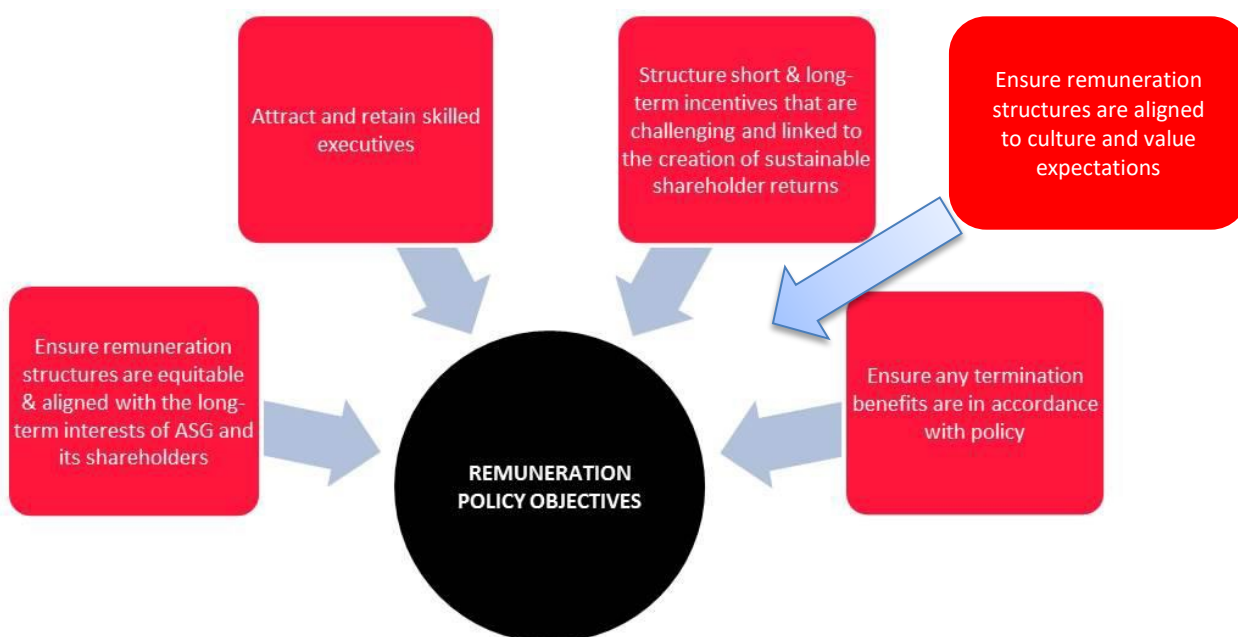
Attract and retain skilled executives

Structure short & long-term incentives that are challenging and linked to the creation of sustainable shareholder returns

Ensure remuneration structures are aligned to culture and value expectations

Ensure remuneration structures are equitable & aligned with the long-term interests of ASG and its shareholders

Ensure any termination benefits are in accordance with policy

REMUNERATION POLICY OBJECTIVES